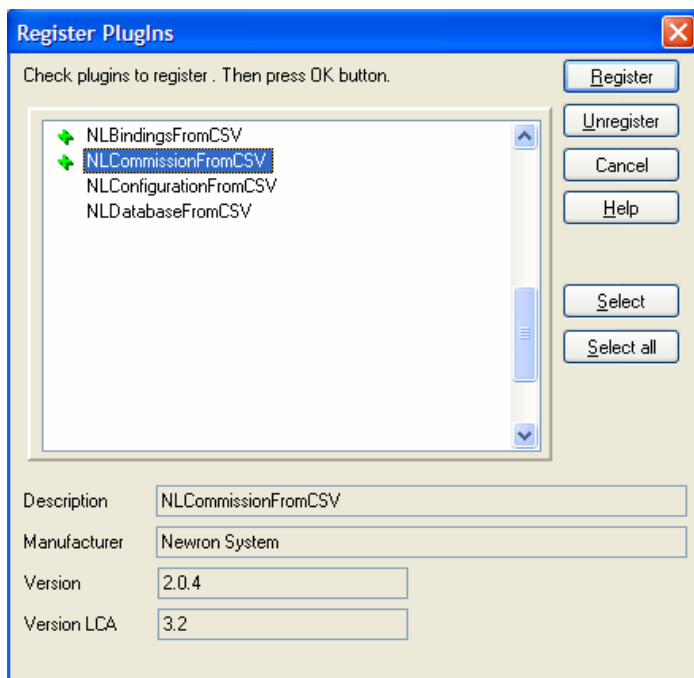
Register PlugIns

Check plugins to register . Then press OK button.

NLBindingsFromCSV
NLCommissionFromCSV
NLConfigurationFromCSV
NLDatabaseFromCSV

Register
Unregister
Cancel
Help
Select
Select all

Description NLCommissionFromCSV
Manufacturer Newron System
Version 2.0.4
Version LCA 3.2